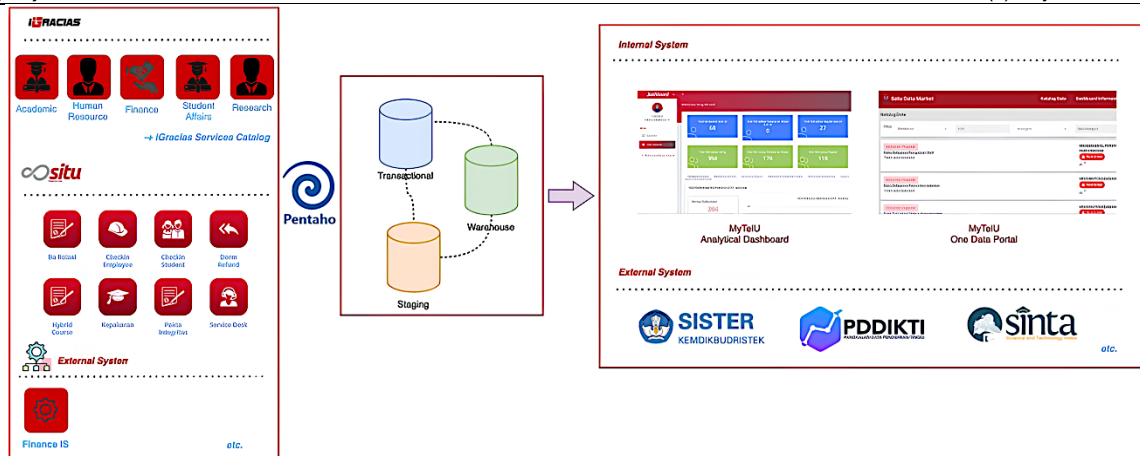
iGRACIAS

Academic
Human Resource
Finance
Student Affairs
Research

→ iGracias Services Catalog

situ

Ba Rekaal
Checkin Employee
Checkin Student
Dorm Refund
Hybrid Course
Kepalaran
Pakta Integritas
Service Desk

External System

Finance IS

etc.

Pentaho

Transactional
Warehouse
Staging

Internal System

MyTelU
Analytical Dashboard

Satu Data Market

MyTelU
One Data Portal

External System

SISTER
KEMDIKBUDRISTEK

PDDIKTI

sinta

etc.